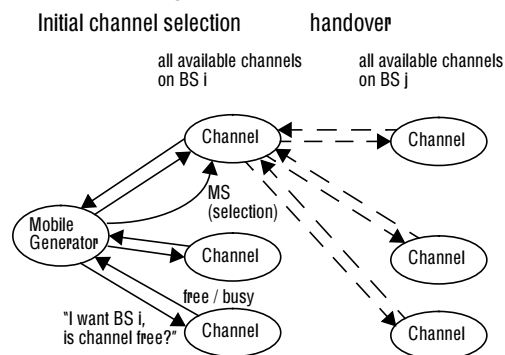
Initial channel selection

handover

all available channels on BS i

all available channels on BS j

Channel

Channel

MS (selection)

Mobile Generator

Channel

Channel

free / busy

"I want BS i, is channel free?"

Channel

Channel